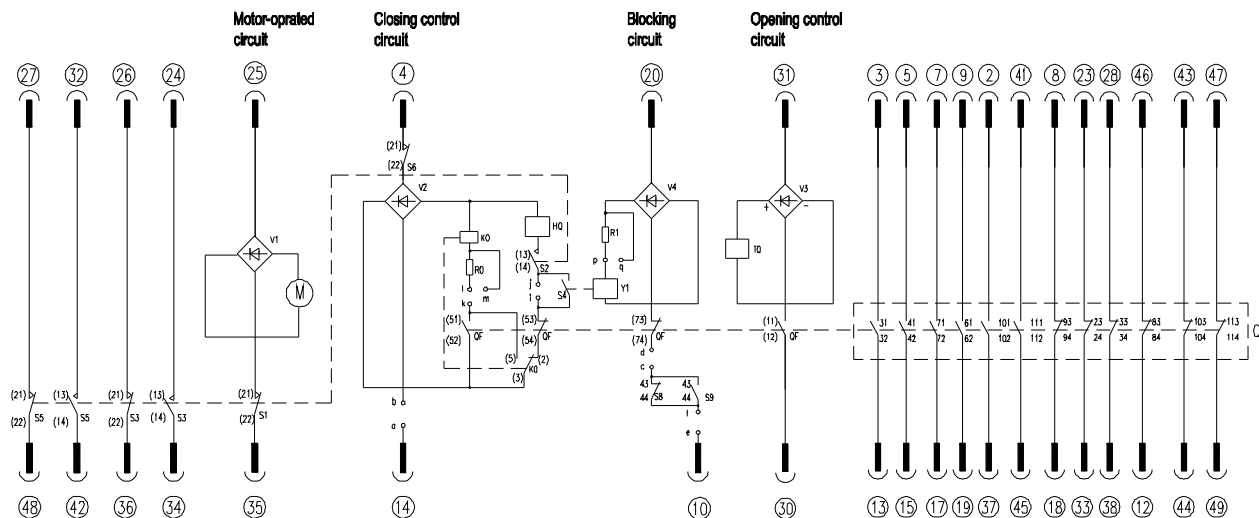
Motor-oprated circuit

Closing control circuit

Blocking circuit

Opening control circuit

㉗ ㉜ ㉖ ㉔ ㉕ ④ ⑳ ㉛ ③ ⑤ ⑦ ⑨ ② ㊶ ⑧ ㉓ ㉘ ㊻ ㊸ ㊼

(21) (22) S6

V2

HQ

KO

R0

l m

k

(13) (14) S2

j

i S4

Y1

V4

R1

p q

V3

+ -

TQ

V1

M

(51) (52) QF

(53) (54) QF

(5) (2) (3) KO

(73) (74) QF

d

c

43 44 S8

43 44 S9

l

e

(11) (12) QF

31 32 41 42 71 72 61 62 101 102 111 112 93 94 23 24 33 34 83 84 103 104 113 114

(21) (22) S5

(13) (14) S5

(21) (22) S3

(13) (14) S3

(21) (22) S1

b

a

㊽ ㊷ ㊱ ㉞ ㉟ ⑭ ⑩ ㉚ ⑬ ⑮ ⑰ ⑲ ㊲ ㊺ ⑱ ㉝ ㊳ ⑫ ㊹ ㊾